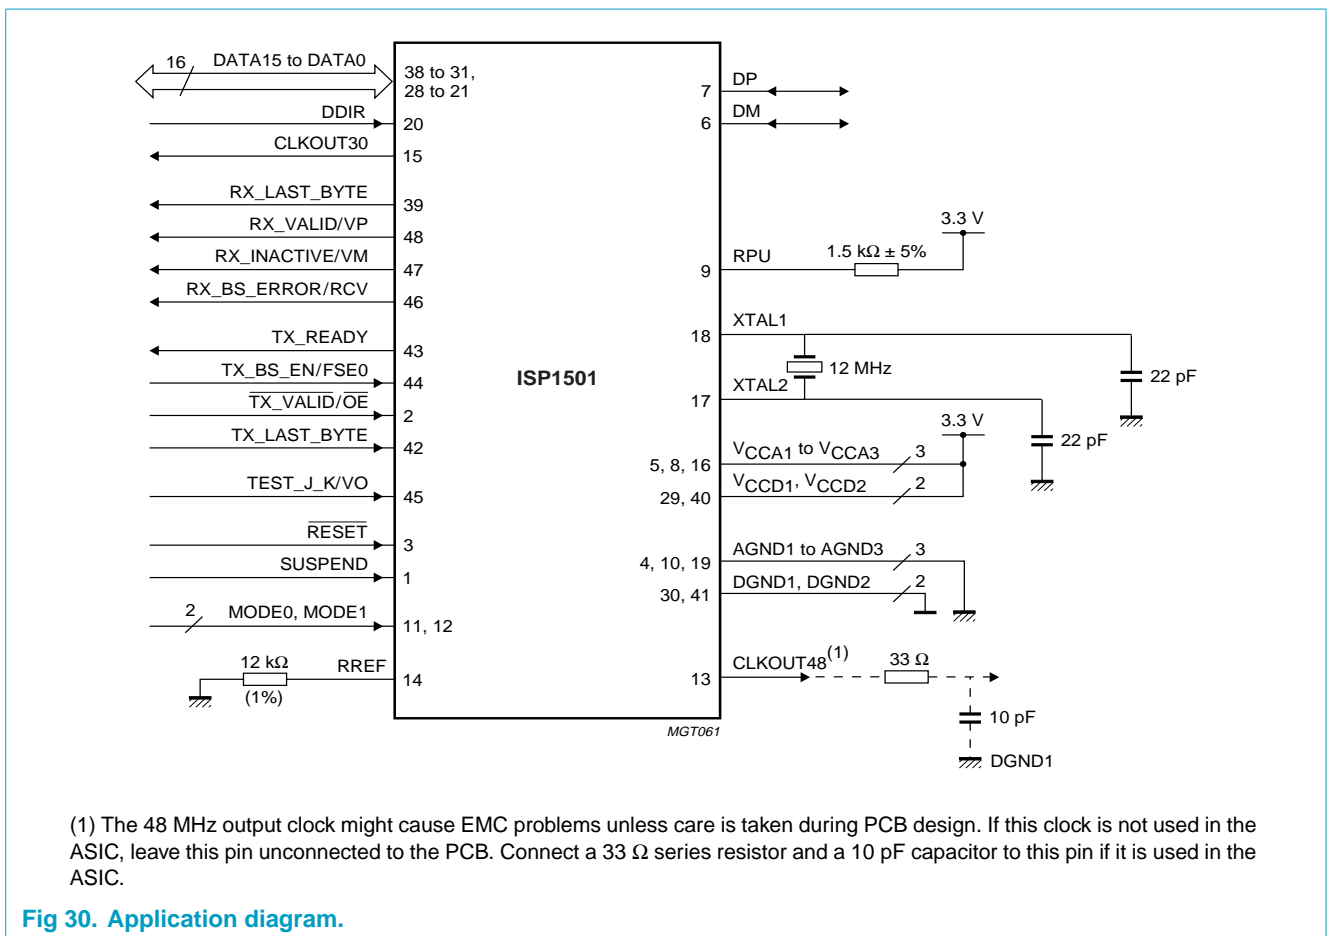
16
DATA15 to DATA0
38 to 31, 28 to 21
DDIR
20
CLKOUT30
15
RX_LAST_BYTE
39
RX_VALID/VP
48
RX_INACTIVE/VM
47
RX_BS_ERROR/RCV
46
TX_READY
43
TX_BS_EN/FSE0
44
$\overline{\text{TX\_VALID}}/\overline{\text{OE}}$
2
TX_LAST_BYTE
42
TEST_J_K/VO
45
$\overline{\text{RESET}}$
3
SUSPEND
1
2
MODE0, MODE1
11, 12
12 kΩ
(1%)
RREF
14
ISP1501
DP
7
DM
6
3.3 V
RPU
9
1.5 kΩ ± 5%
XTAL1
18
12 MHz
22 pF
XTAL2
17
22 pF
3.3 V
$V_{CCA1}$ to $V_{CCA3}$
3
5, 8, 16
$V_{CCD1}$, $V_{CCD2}$
2
29, 40
AGND1 to AGND3
3
4, 10, 19
DGND1, DGND2
2
30, 41
CLKOUT48$^{(1)}$
13
33 Ω
10 pF
DGND1
MGT061

(1) The 48 MHz output clock might cause EMC problems unless care is taken during PCB design. If this clock is not used in the ASIC, leave this pin unconnected to the PCB. Connect a 33 Ω series resistor and a 10 pF capacitor to this pin if it is used in the ASIC.

Fig 30. Application diagram.